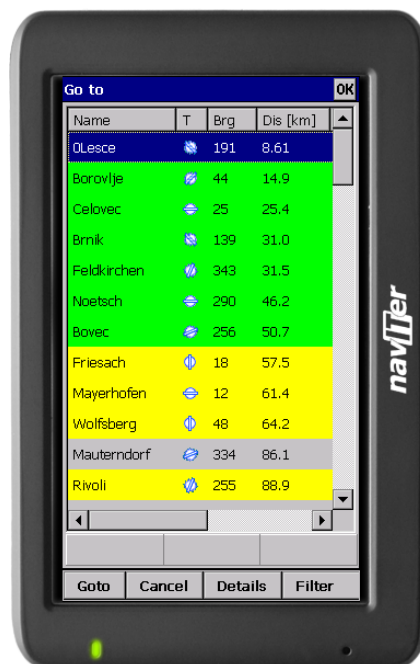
Go to OK

| Name | T | Brg | Dis [km] |
|---|---|---|---|
| 0Lesce | | 191 | 8.61 |
| Borovlje | | 44 | 14.9 |
| Celovec | | 25 | 25.4 |
| Brnik | | 139 | 31.0 |
| Feldkirchen | | 343 | 31.5 |
| Noetsch | | 290 | 46.2 |
| Bovec | | 256 | 50.7 |
| Friesach | | 18 | 57.5 |
| Mayerhofen | | 12 | 61.4 |
| Wolfsberg | | 48 | 64.2 |
| Mauterndorf | | 334 | 86.1 |
| Rivoli | | 255 | 88.9 |

Goto Cancel Details Filter

naviter